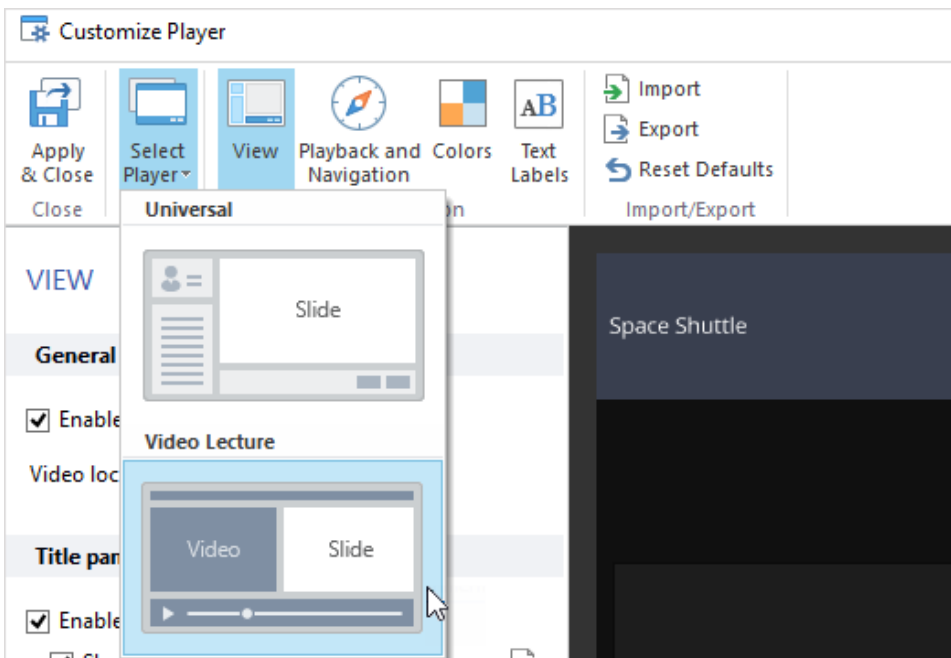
Customize Player

Apply & Close
Close

Select Player

View

Playback and Navigation

Colors

Text Labels

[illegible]n

Import
Export
Reset Defaults
Import/Export

Universal

Slide

Video Lecture

Video

Slide

VIEW

General

Enable

Video loc

Title pan

Enable

Space Shuttle